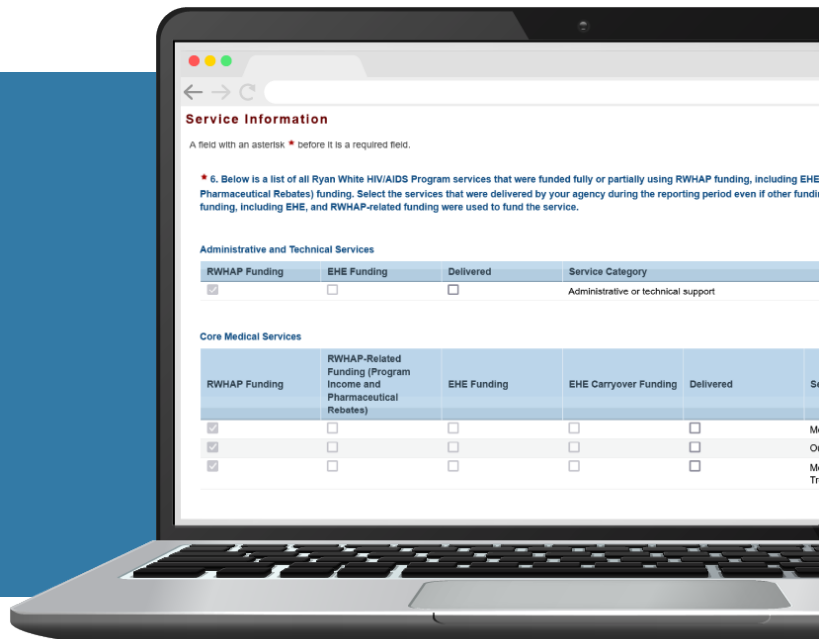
Service Information

A field with an asterisk * before it is a required field.

* 6. Below is a list of all Ryan White HIV/AIDS Program services that were funded fully or partially using RWHAP funding, including EHE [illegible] Pharmaceutical Rebates) funding. Select the services that were delivered by your agency during the reporting period even if other fundi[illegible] funding, including EHE, and RWHAP-related funding were used to fund the service.

Administrative and Technical Services

| RWHAP Funding | EHE Funding | Delivered | Service Category |
|---|---|---|---|
| | | | Administrative or technical support |

Core Medical Services

| RWHAP Funding | RWHAP-Related Funding (Program Income and Pharmaceutical Rebates) | EHE Funding | EHE Carryover Funding | Delivered | Se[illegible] |
|---|---|---|---|---|---|
| | | | | | M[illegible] |
| | | | | | O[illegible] |
| | | | | | M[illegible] Tr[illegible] |